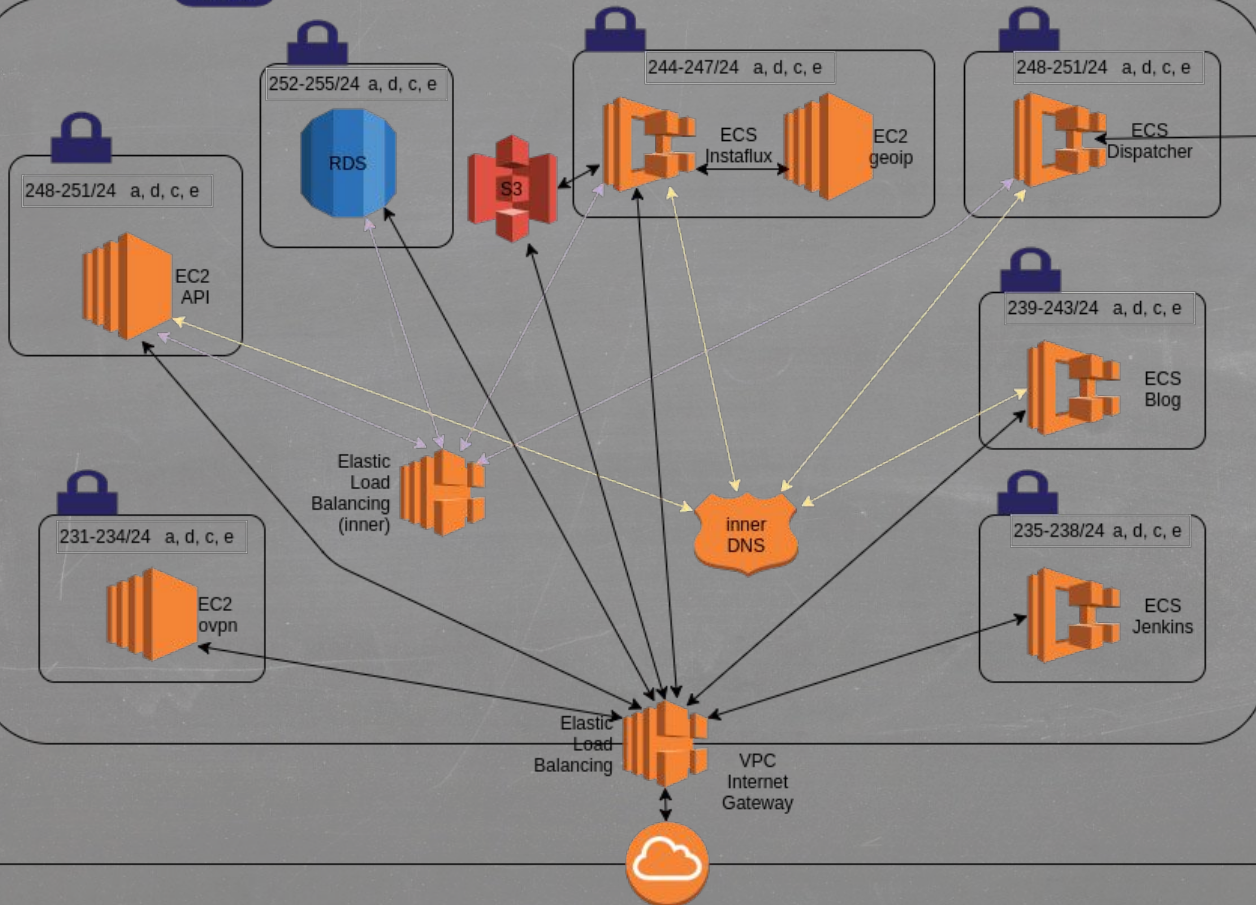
252-255/24 a, d, c, e

RDS

244-247/24 a, d, c, e

ECS
Instaflux

EC2
geoip

248-251/24 a, d, c, e

ECS
Dispatcher

S3

248-251/24 a, d, c, e

EC2
API

239-243/24 a, d, c, e

ECS
Blog

Elastic
Load
Balancing
(inner)

inner
DNS

231-234/24 a, d, c, e

EC2
ovpn

235-238/24 a, d, c, e

ECS
Jenkins

Elastic
Load
Balancing

VPC
Internet
Gateway